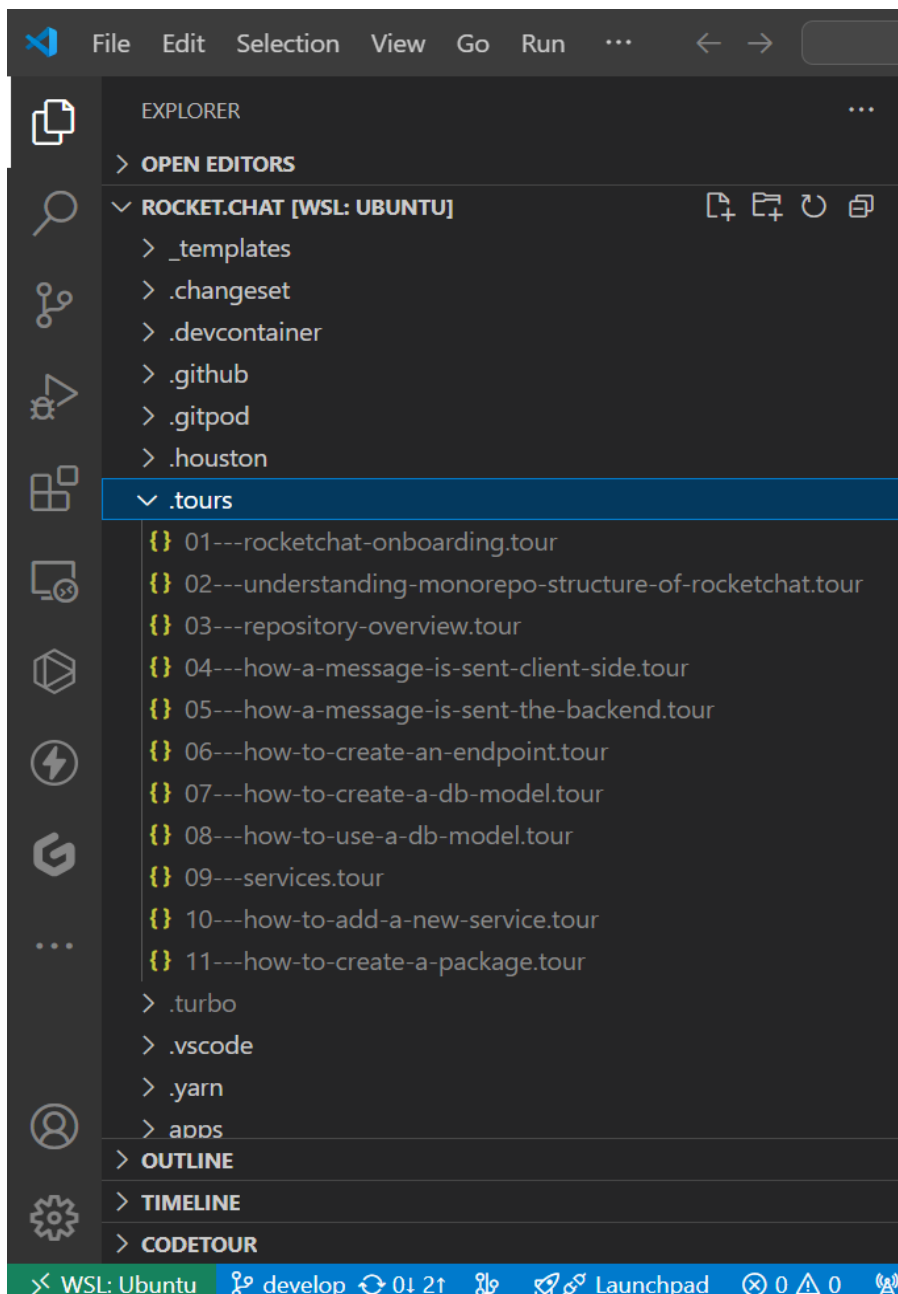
File Edit Selection View Go Run ···

EXPLORER ···

> OPEN EDITORS

ROCKET.CHAT [WSL: UBUNTU]

> _templates
> .changeset
> .devcontainer
> .github
> .gitpod
> .houston
.tours
{} 01---rocketchat-onboarding.tour
{} 02---understanding-monorepo-structure-of-rocketchat.tour
{} 03---repository-overview.tour
{} 04---how-a-message-is-sent-client-side.tour
{} 05---how-a-message-is-sent-the-backend.tour
{} 06---how-to-create-an-endpoint.tour
{} 07---how-to-create-a-db-model.tour
{} 08---how-to-use-a-db-model.tour
{} 09---services.tour
{} 10---how-to-add-a-new-service.tour
{} 11---how-to-create-a-package.tour
> .turbo
> .vscode
> .yarn
> apps

> OUTLINE
> TIMELINE
> CODETOUR

WSL: Ubuntu develop 0↓ 2↑ Launchpad ⊗ 0 ⚠ 0